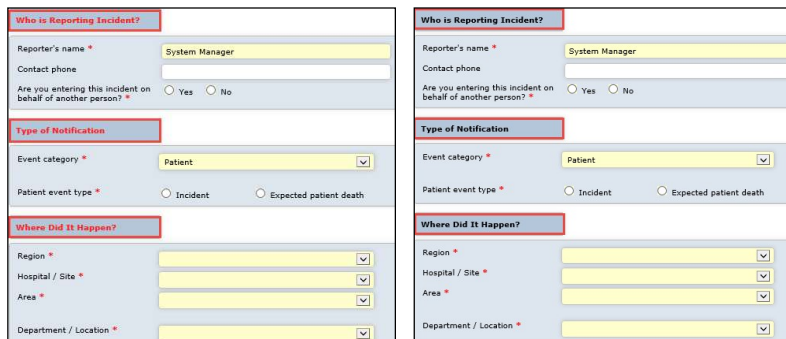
Who is Reporting Incident?

Reporter's name *
System Manager

Contact phone

Are you entering this incident on behalf of another person? *
Yes
No

Type of Notification

Event category *
Patient

Patient event type *
Incident
Expected patient death

Where Did It Happen?

Region *

Hospital / Site *

Area *

Department / Location *

Who is Reporting Incident?

Reporter's name *
System Manager

Contact phone

Are you entering this incident on behalf of another person? *
Yes
No

Type of Notification

Event category *
Patient

Patient event type *
Incident
Expected patient death

Where Did It Happen?

Region *

Hospital / Site *

Area *

Department / Location *